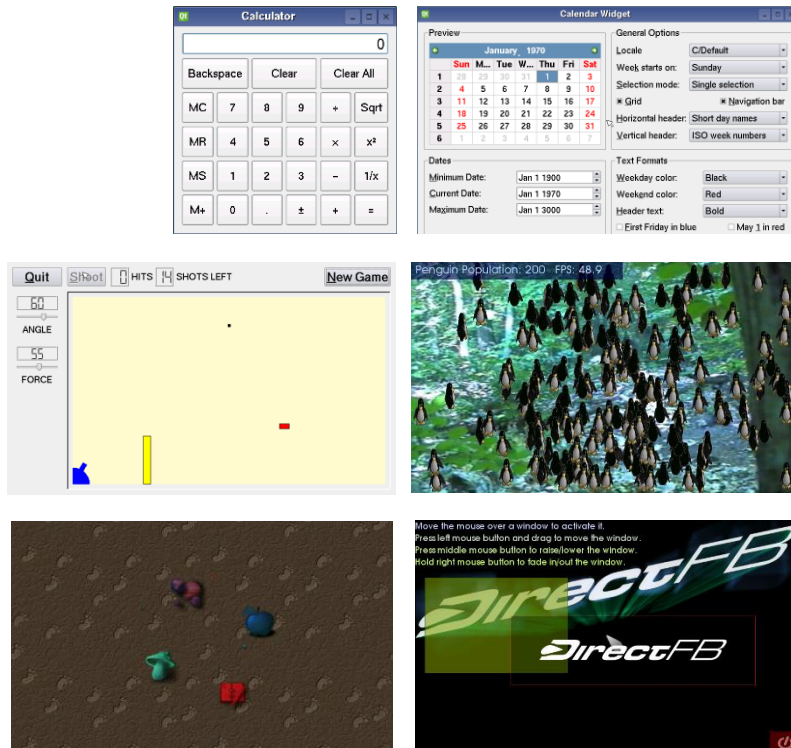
Calculator

0

Backspace Clear Clear All

MC 7 8 9 ÷ Sqrt

MR 4 5 6 × x²

MS 1 2 3 − 1/x

M+ 0 . ± + =

Calendar Widget

Preview

January 1970

| | Sun | M... | Tue | W... | Thu | Fri | Sat |
|---|---|---|---|---|---|---|---|
| 1 | 28 | 29 | 30 | 31 | 1 | 2 | 3 |
| 2 | 4 | 5 | 6 | 7 | 8 | 9 | 10 |
| 3 | 11 | 12 | 13 | 14 | 15 | 16 | 17 |
| 4 | 18 | 19 | 20 | 21 | 22 | 23 | 24 |
| 5 | 25 | 26 | 27 | 28 | 29 | 30 | 31 |
| 6 | 1 | 2 | 3 | 4 | 5 | 6 | 7 |

General Options

Locale C/Default

Week starts on: Sunday

Selection mode: Single selection

Grid Navigation bar

Horizontal header: Short day names

Vertical header: ISO week numbers

Dates

Minimum Date: Jan 1 1900

Current Date: Jan 1 1970

Maximum Date: Jan 1 3000

Text Formats

Weekday color: Black

Weekend color: Red

Header text: Bold

First Friday in blue May 1 in red

Quit Shoot 0 HITS 14 SHOTS LEFT New Game

60 ANGLE

55 FORCE

Penguin Population: 200 FPS: 48.9

Move the mouse over a window to activate it.
Press left mouse button and drag to move the window.
Press middle mouse button to raise/lower the window.
Hold right mouse button to fade in/out the window.

DirectFB

DirectFB